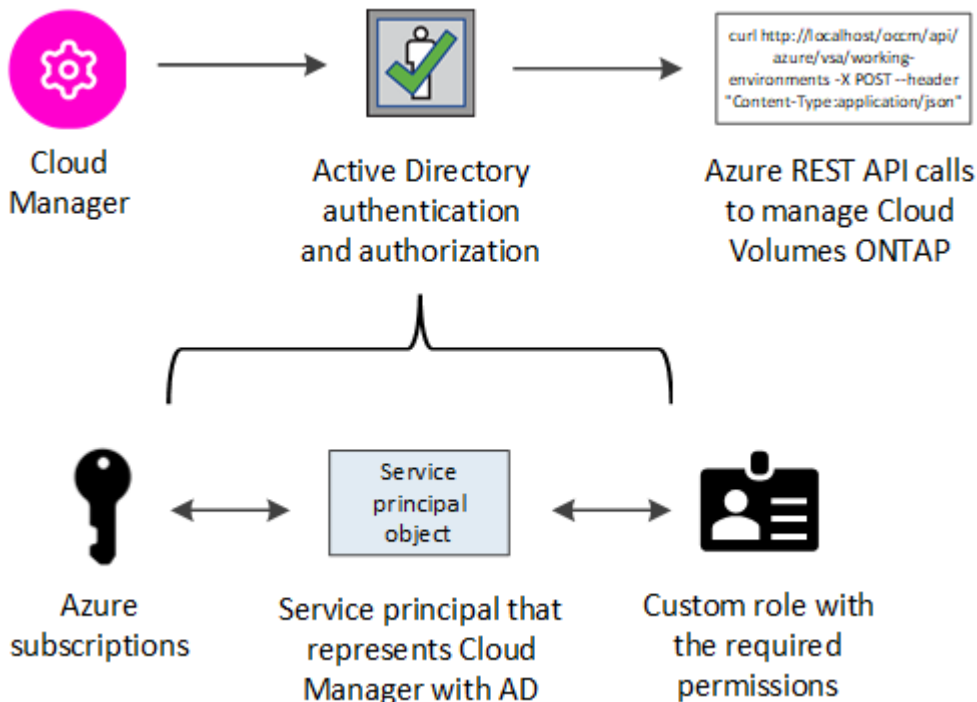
Cloud Manager

Active Directory authentication and authorization

curl http://localhost/occm/api/azure/vsa/working-environments -X POST --header "Content-Type:application/json"

Azure REST API calls to manage Cloud Volumes ONTAP

Service principal object

Azure subscriptions

Service principal that represents Cloud Manager with AD

Custom role with the required permissions